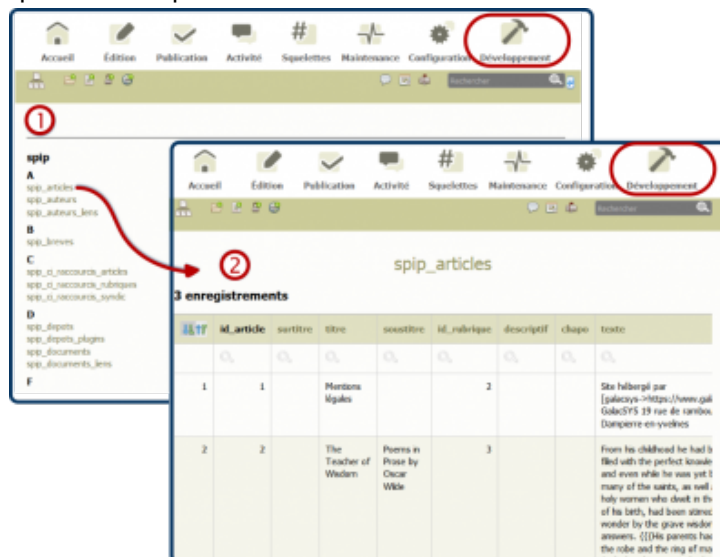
Accueil Édition Publication Activité Squelettes Maintenance Configuration Développement

Rechercher

①

spip
A
spip_articles
spip_auteurs
spip_auteurs_liens
B
spip_breves
C
spip_ci_raccourcis_articles
spip_ci_raccourcis_rubriques
spip_ci_raccourcis_syndic
D
spip_depots
spip_depots_plugins
spip_documents
spip_documents_liens
F

Accueil Édition Publication Activité Squelettes Maintenance Configuration Développement

Rechercher

②

spip_articles

3 enregistrements

| | id_article | surtitre | titre | soustitre | id_rubrique | descriptif | chapo | texte |
|---|---|---|---|---|---|---|---|---|
| 1 | 1 | | Mentions légales | | 2 | | | Site hébergé par [galacsys->https://www.gal GalacSYS 19 rue de rambou Dampierre en-yvelines |
| 2 | 2 | | The Teacher of Wisdom | Poems in Prose by Oscar Wilde | 3 | | | From his childhood he had b filled with the perfect knowle and even while he was yet l many of the saints, as well a holy women who dwelt in th of his birth, had been stirred wonder by the grave wisdor answers. {{{His parents had the robe and the ring of ma |